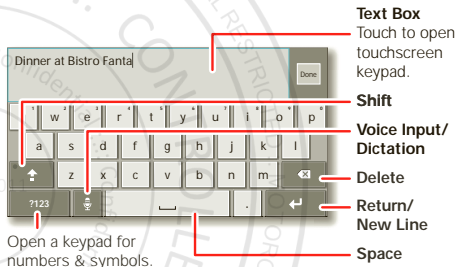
Dinner at Bistro Fanta

Done

1 q 2 w 3 e 4 r 5 t 6 y 7 u 8 i 9 o 0 p

a s d f g h j k l

z x c v b n m

?123

.

Text Box
Touch to open touchscreen keypad.

Shift

Voice Input/ Dictation

Delete

Return/ New Line

Space

Open a keypad for numbers & symbols.